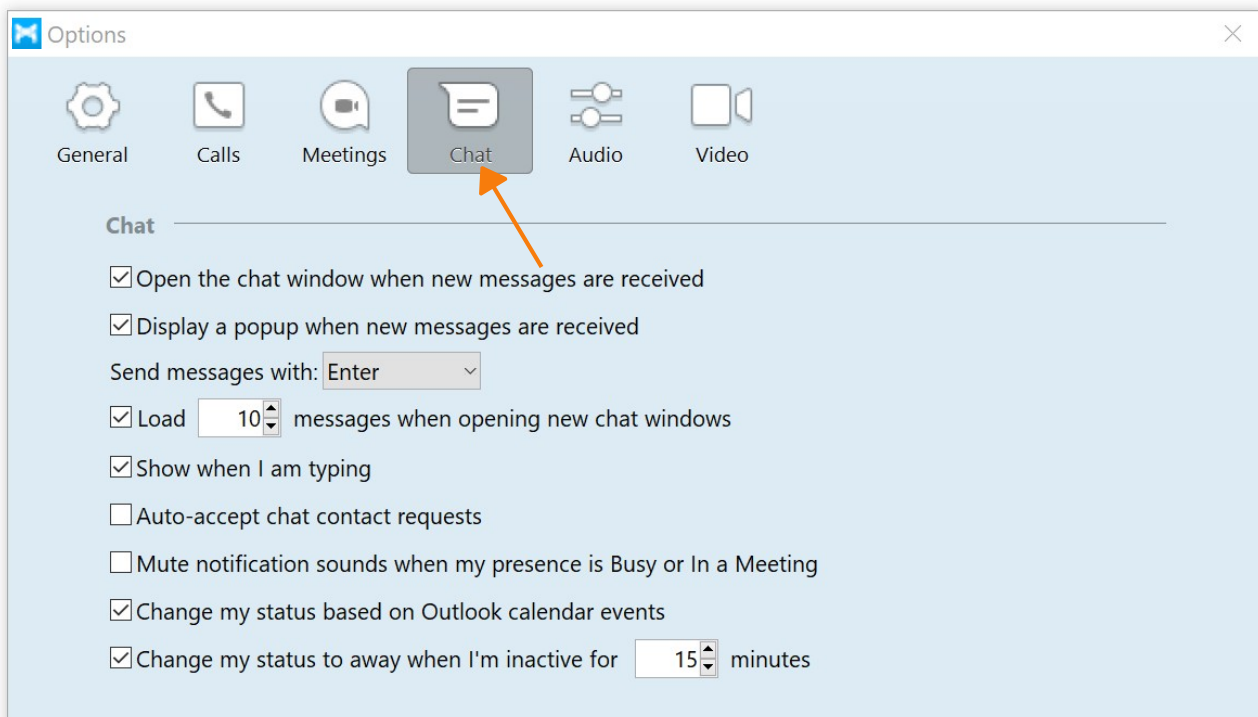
Options

General Calls Meetings Chat Audio Video

Chat

Open the chat window when new messages are received

Display a popup when new messages are received

Send messages with: Enter

Load 10 messages when opening new chat windows

Show when I am typing

Auto-accept chat contact requests

Mute notification sounds when my presence is Busy or In a Meeting

Change my status based on Outlook calendar events

Change my status to away when I'm inactive for 15 minutes